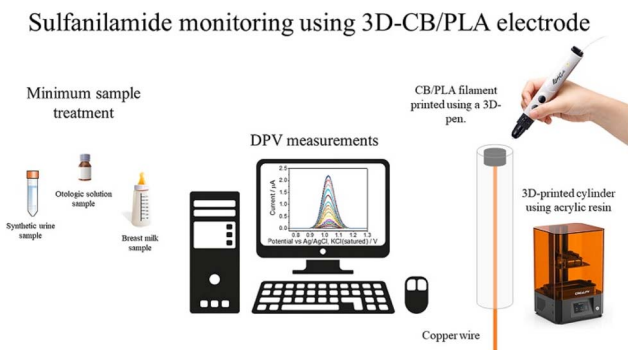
Sulfanilamide monitoring using 3D-CB/PLA electrode

Minimum sample treatment

Synthetic urine sample

Otologic solution sample

Breast milk sample

DPV measurements

Current / μA

2.0
1.8
1.6
1.4
1.2
1.0
0.8
0.6
0.4
0.2

0.8 0.9 1.0 1.1 1.2 1.3

Potential vs Ag/AgCl, KCl(satured) / V

CB/PLA filament printed using a 3D-pen.

3D-printed cylinder using acrylic resin

Copper wire